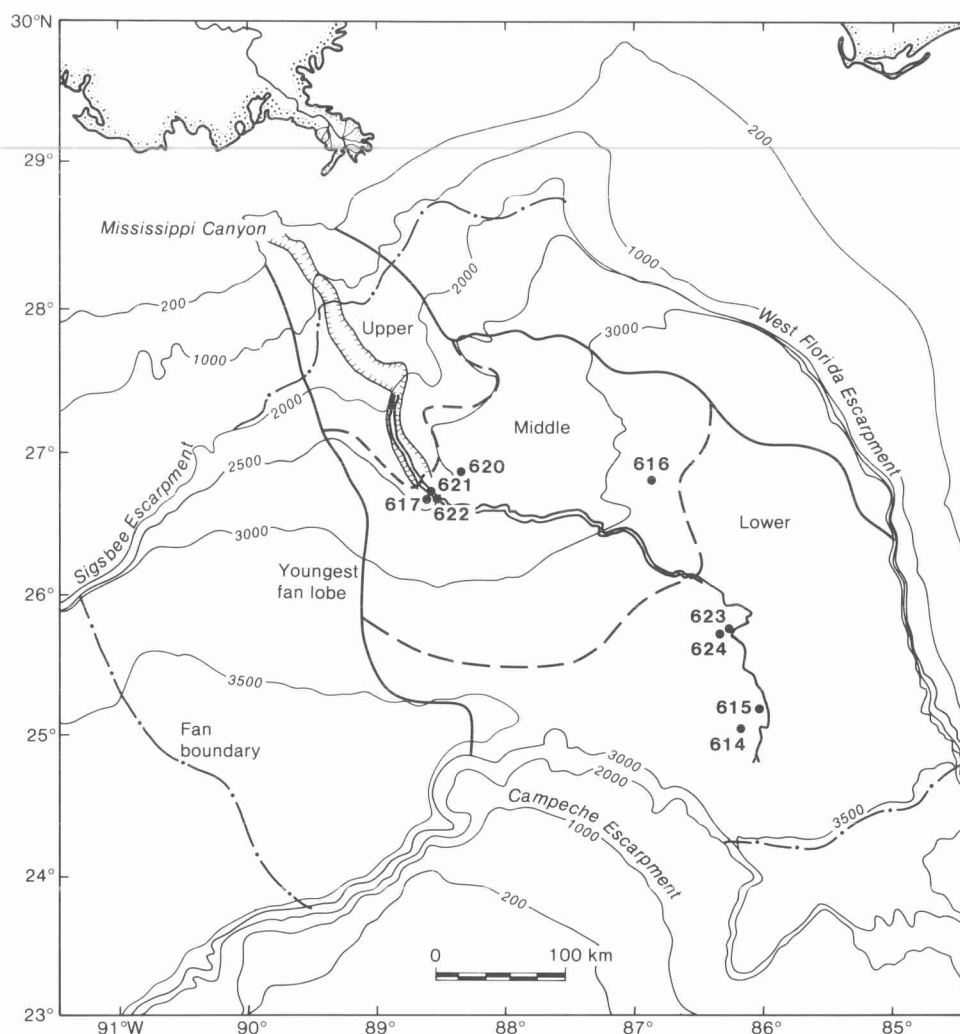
30°N
29°
28°
27°
26°
25°
24°
23°
91°W
90°
89°
88°
87°
86°
85°

200
Mississippi Canyon
200
1000
2000
Upper
2000
1000
3000
West Florida Escarpment
Middle
2000
2500
620
621
617
622
616
Lower
Sigsbee Escarpment
3000
Youngest fan lobe
623
624
3500
615
614
Fan boundary
3000
2000
Campeche Escarpment
1000
3500
200
0
100 km